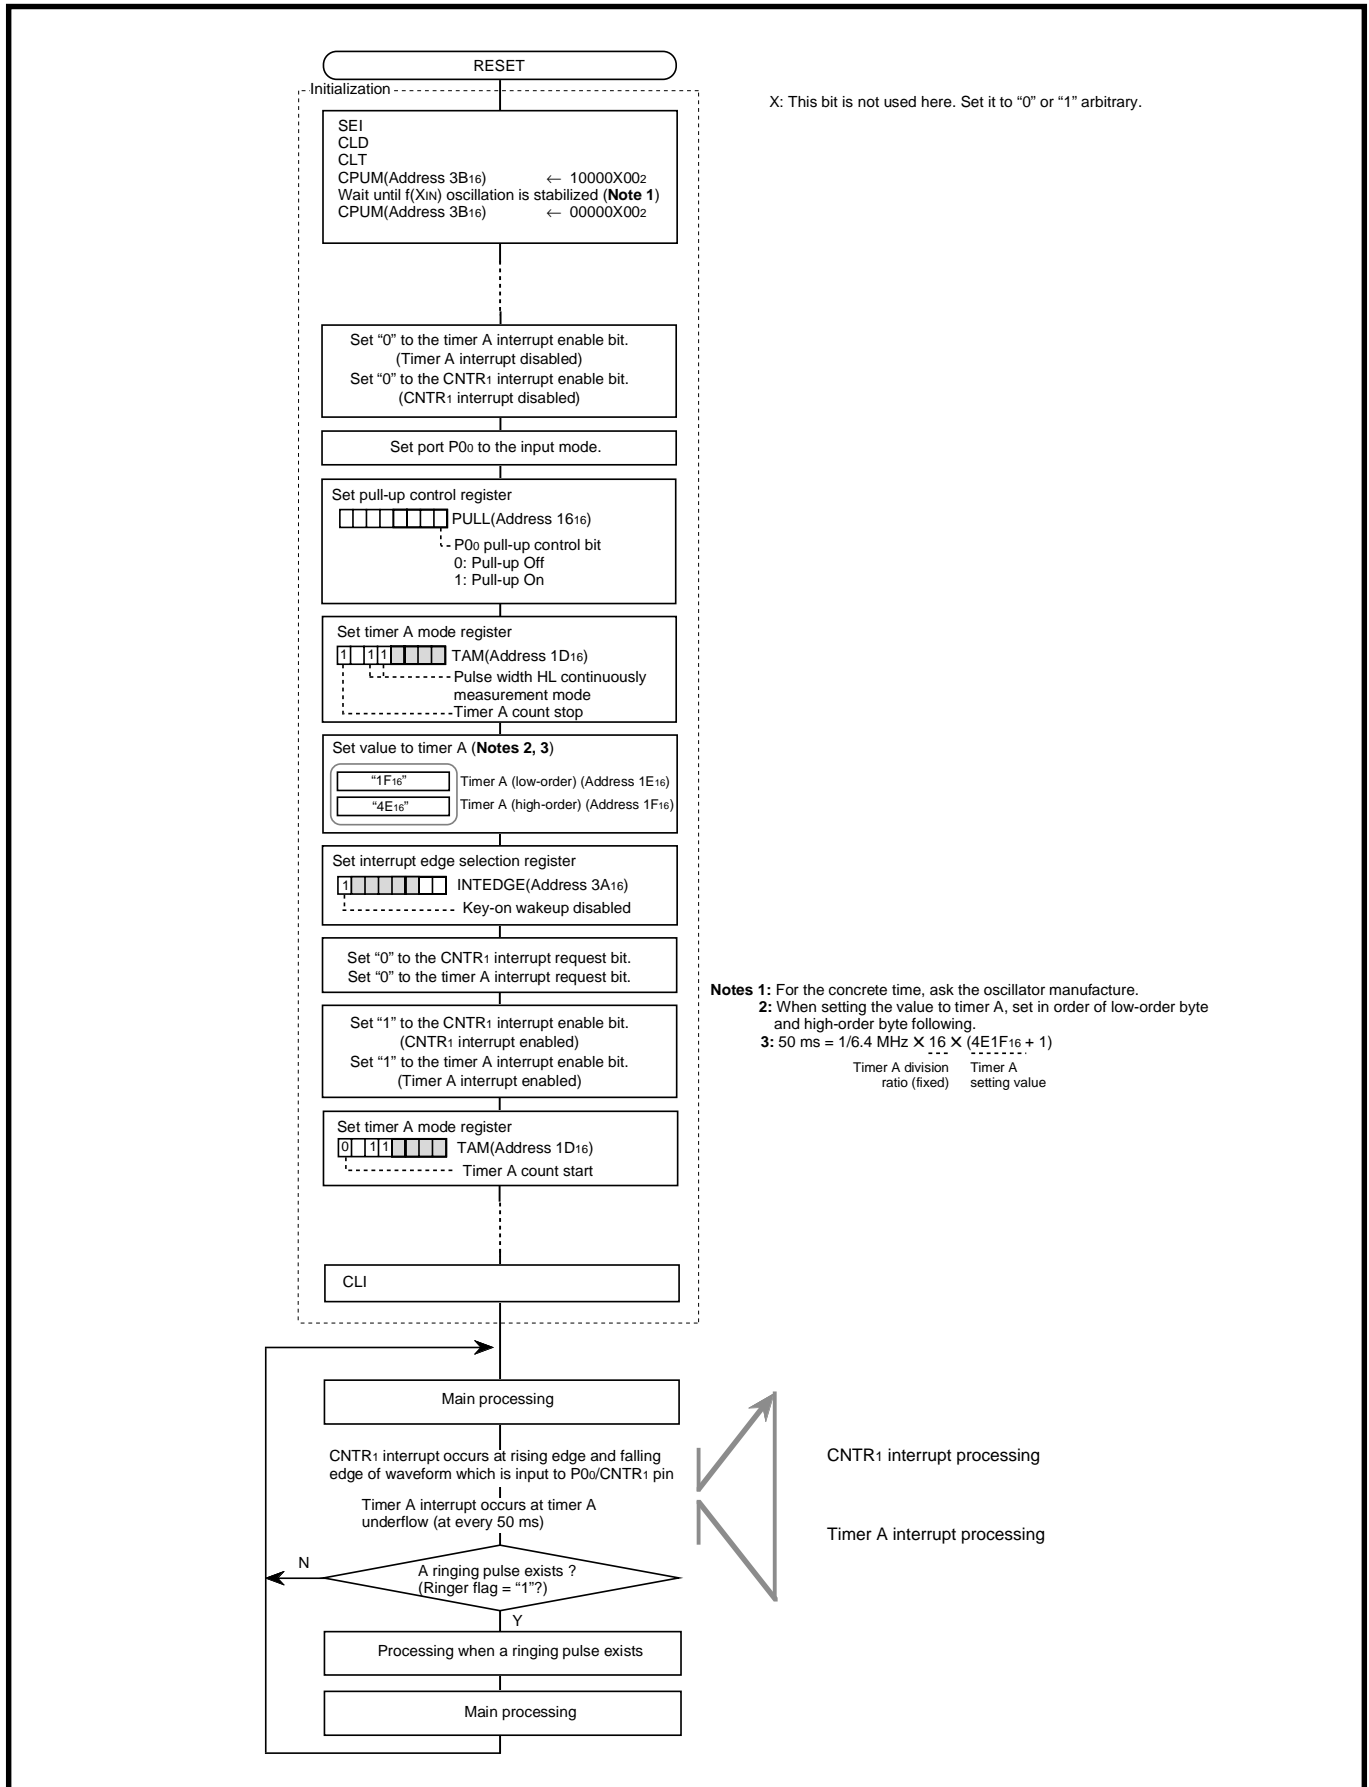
RESET

Initialization

X: This bit is not used here. Set it to “0” or “1” arbitrary.

SEI
CLD
CLT
CPUM(Address $3B_{16}$) ← $10000X00_2$
Wait until f($X_{IN}$) oscillation is stabilized (**Note 1**)
CPUM(Address $3B_{16}$) ← $00000X00_2$

Set “0” to the timer A interrupt enable bit.
(Timer A interrupt disabled)
Set “0” to the $CNTR_1$ interrupt enable bit.
($CNTR_1$ interrupt disabled)

Set port $P0_0$ to the input mode.

Set pull-up control register
PULL(Address $16_{16}$)
$P0_0$ pull-up control bit
0: Pull-up Off
1: Pull-up On

Set timer A mode register
1 1 1
TAM(Address $1D_{16}$)
Pulse width HL continuously measurement mode
Timer A count stop

Set value to timer A (**Notes 2, 3**)
“$1F_{16}$” Timer A (low-order) (Address $1E_{16}$)
“$4E_{16}$” Timer A (high-order) (Address $1F_{16}$)

Set interrupt edge selection register
1
INTEDGE(Address $3A_{16}$)
Key-on wakeup disabled

Set “0” to the $CNTR_1$ interrupt request bit.
Set “0” to the timer A interrupt request bit.

Set “1” to the $CNTR_1$ interrupt enable bit.
($CNTR_1$ interrupt enabled)
Set “1” to the timer A interrupt enable bit.
(Timer A interrupt enabled)

Set timer A mode register
0 1 1
TAM(Address $1D_{16}$)
Timer A count start

CLI

**Notes 1:** For the concrete time, ask the oscillator manufacture.
**2:** When setting the value to timer A, set in order of low-order byte and high-order byte following.
**3:** 50 ms = 1/6.4 MHz × 16 × ($4E1F_{16}$ + 1)
Timer A division ratio (fixed) Timer A setting value

Main processing

$CNTR_1$ interrupt occurs at rising edge and falling edge of waveform which is input to $P0_0$/$CNTR_1$ pin

Timer A interrupt occurs at timer A underflow (at every 50 ms)

$CNTR_1$ interrupt processing

Timer A interrupt processing

N

A ringing pulse exists ?
(Ringer flag = “1”?)

Y

Processing when a ringing pulse exists

Main processing